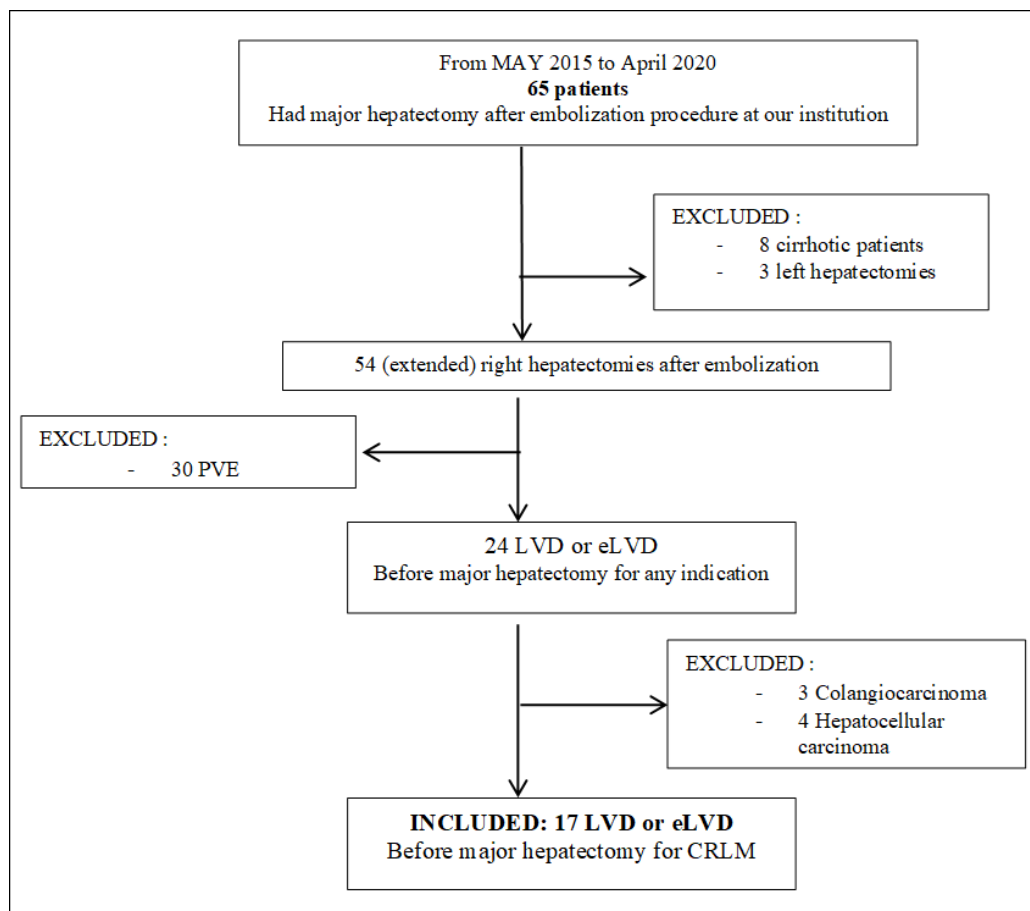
From MAY 2015 to April 2020
**65 patients**
Had major hepatectomy after embolization procedure at our institution

EXCLUDED :
- 8 cirrhotic patients
- 3 left hepatectomies

54 (extended) right hepatectomies after embolization

EXCLUDED :
- 30 PVE

24 LVD or eLVD
Before major hepatectomy for any indication

EXCLUDED :
- 3 Colangiocarcinoma
- 4 Hepatocellular carcinoma

**INCLUDED: 17 LVD or eLVD**
Before major hepatectomy for CRLM